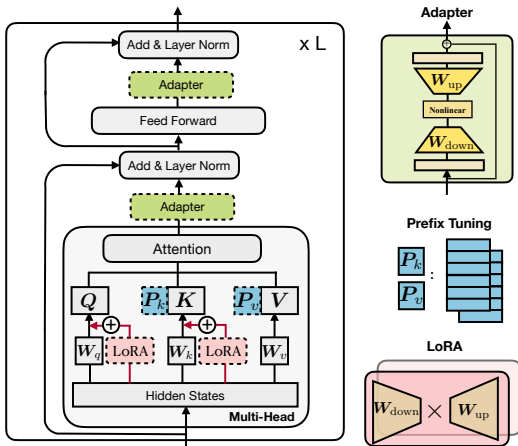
Add & Layer Norm

x L

Adapter

Feed Forward

Add & Layer Norm

Adapter

Attention

$Q$

$P_k$ $K$

$P_v$ $V$

$W_q$ LoRA

$W_k$ LoRA

$W_v$

Hidden States

Multi-Head

Adapter

$W_{\text{up}}$

Nonlinear

$W_{\text{down}}$

Prefix Tuning

$P_k$

$P_v$

:

LoRA

$W_{\text{down}}$ $\times$ $W_{\text{up}}$